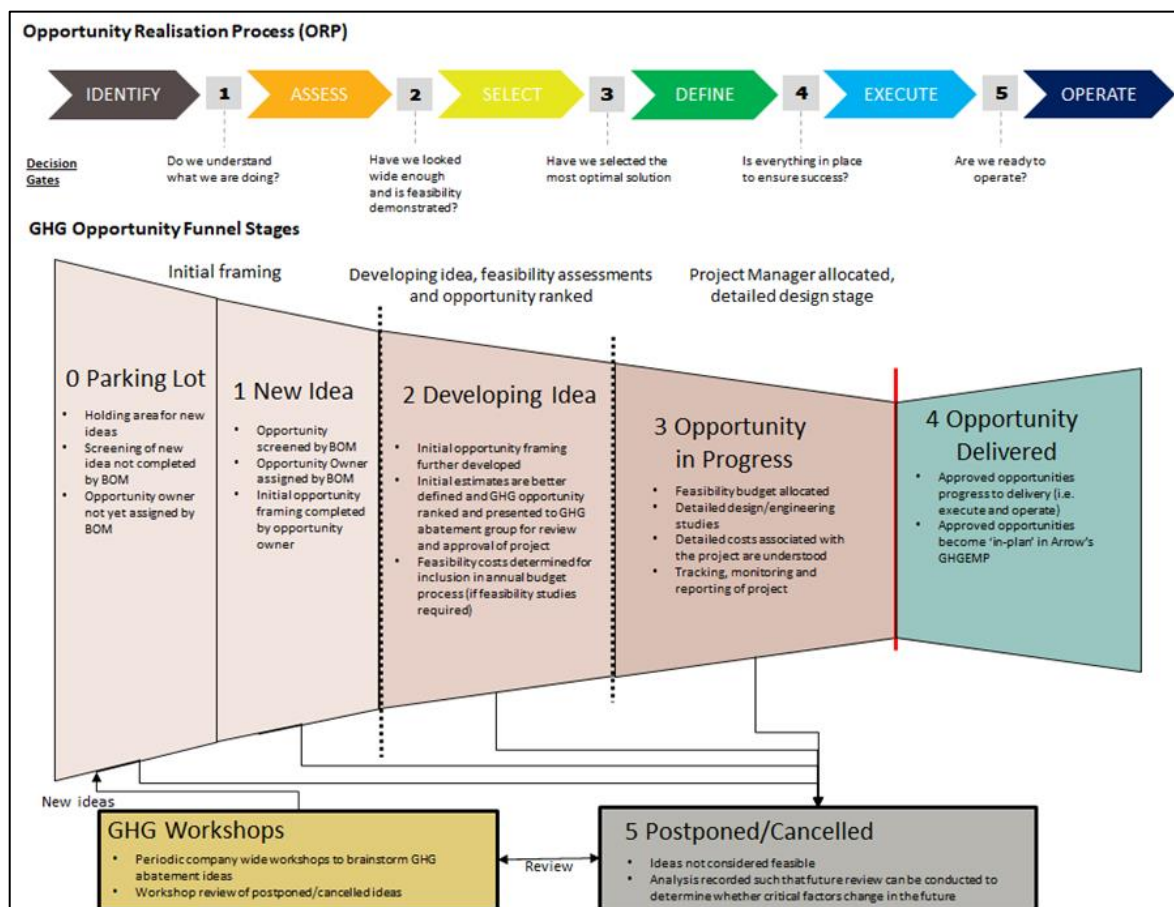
Opportunity Realisation Process (ORP)

IDENTIFY 1 ASSESS 2 SELECT 3 DEFINE 4 EXECUTE 5 OPERATE

Decision Gates

Do we understand what we are doing?

Have we looked wide enough and is feasibility demonstrated?

Have we selected the most optimal solution

Is everything in place to ensure success?

Are we ready to operate?

GHG Opportunity Funnel Stages

Initial framing

Developing idea, feasibility assessments and opportunity ranked

Project Manager allocated, detailed design stage

0 Parking Lot

- Holding area for new ideas
- Screening of new idea not completed by BOM
- Opportunity owner not yet assigned by BOM

1 New Idea

- Opportunity screened by BOM
- Opportunity Owner assigned by BOM
- Initial opportunity framing completed by opportunity owner

2 Developing Idea

- Initial opportunity framing further developed
- Initial estimates are better defined and GHG opportunity ranked and presented to GHG abatement group for review and approval of project
- Feasibility costs determined for inclusion in annual budget process (if feasibility studies required)

3 Opportunity in Progress

- Feasibility budget allocated
- Detailed design/engineering studies
- Detailed costs associated with the project are understood
- Tracking, monitoring and reporting of project

4 Opportunity Delivered

- Approved opportunities progress to delivery (i.e. execute and operate)
- Approved opportunities become 'in-plan' in Arrow's GHGEMP

New ideas

GHG Workshops

- Periodic company wide workshops to brainstorm GHG abatement ideas
- Workshop review of postponed/cancelled ideas

Review

5 Postponed/Cancelled

- Ideas not considered feasible
- Analysis recorded such that future review can be conducted to determine whether critical factors change in the future